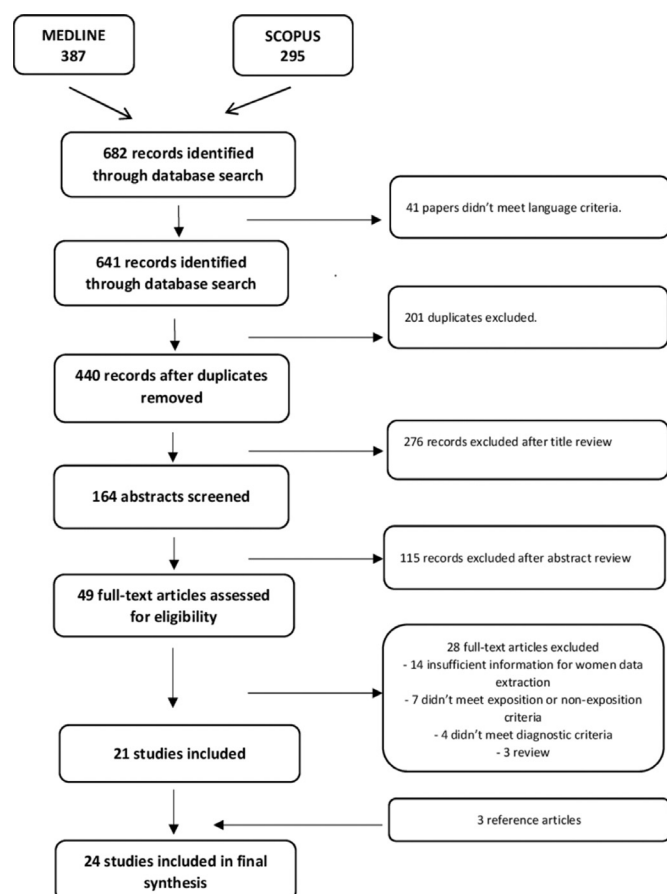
MEDLINE
387

SCOPUS
295

682 records identified through database search

41 papers didn't meet language criteria.

641 records identified through database search

201 duplicates excluded.

440 records after duplicates removed

276 records excluded after title review

164 abstracts screened

115 records excluded after abstract review

49 full-text articles assessed for eligibility

28 full-text articles excluded
- 14 insufficient information for women data extraction
- 7 didn't meet exposition or non-exposition criteria
- 4 didn't meet diagnostic criteria
- 3 review

21 studies included

3 reference articles

24 studies included in final synthesis